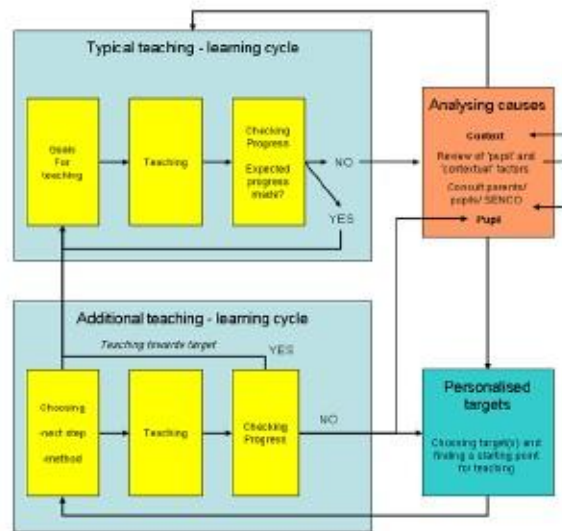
Typical teaching - learning cycle

Goals for teaching

Teaching

Checking Progress

Expected progress made?

NO

YES

Analysing causes

Context

Review of 'pupil' and 'contextual' factors

Consult parents/ pupils/ SENCO

Pupil

Additional teaching - learning cycle

Teaching towards target

YES

Choosing -next step -method

Teaching

Checking Progress

NO

Personalised targets

Choosing target(s) and finding a starting point for teaching